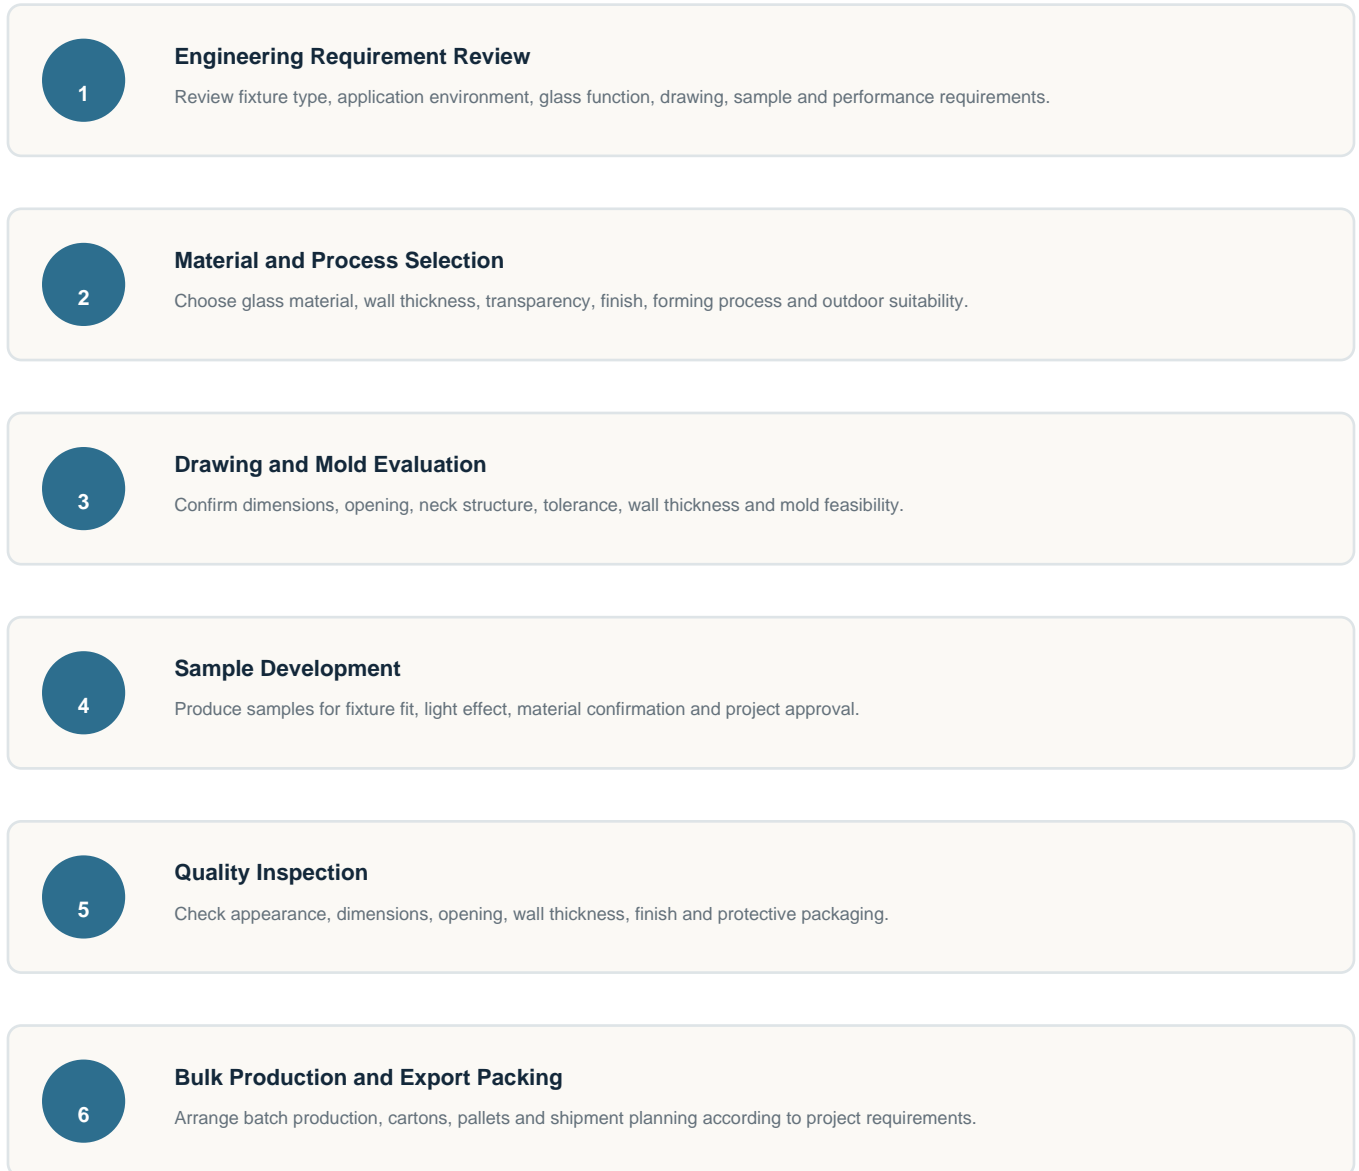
1

Engineering Requirement Review

Review fixture type, application environment, glass function, drawing, sample and performance requirements.

2

Material and Process Selection

Choose glass material, wall thickness, transparency, finish, forming process and outdoor suitability.

3

Drawing and Mold Evaluation

Confirm dimensions, opening, neck structure, tolerance, wall thickness and mold feasibility.

4

Sample Development

Produce samples for fixture fit, light effect, material confirmation and project approval.

5

Quality Inspection

Check appearance, dimensions, opening, wall thickness, finish and protective packaging.

6

Bulk Production and Export Packing

Arrange batch production, cartons, pallets and shipment planning according to project requirements.